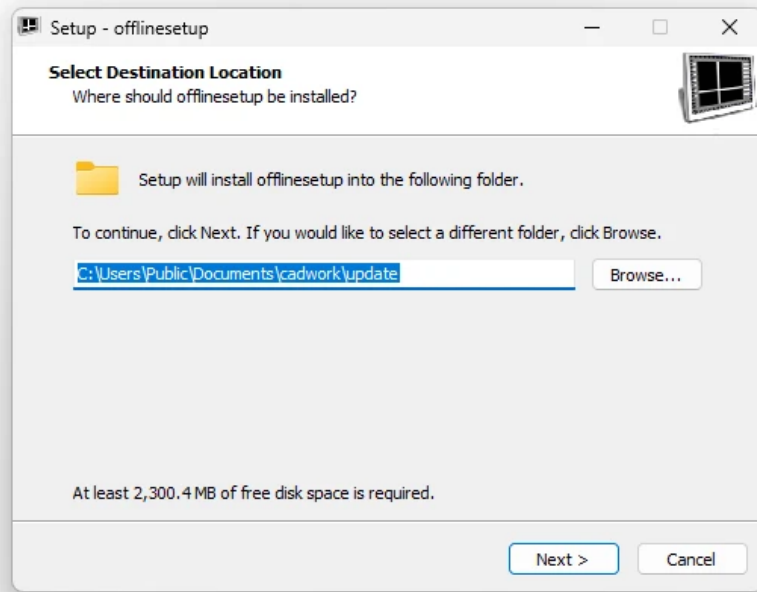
Setup - offlinesetup

Select Destination Location
Where should offlinesetup be installed?

Setup will install offlinesetup into the following folder.

To continue, click Next. If you would like to select a different folder, click Browse.

C:\Users\Public\Documents\cadwork\update

Browse...

At least 2,300.4 MB of free disk space is required.

Next >

Cancel